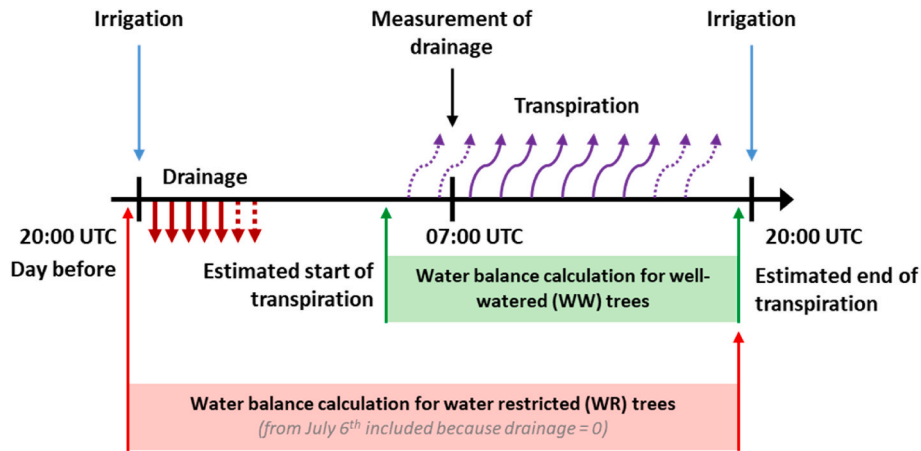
Irrigation

Measurement of drainage

Irrigation

Transpiration

Drainage

20:00 UTC
Day before

07:00 UTC

20:00 UTC

Estimated start of transpiration

Water balance calculation for well-watered (WW) trees

Estimated end of transpiration

Water balance calculation for water restricted (WR) trees
(from July 6$^{th}$ included because drainage = 0)